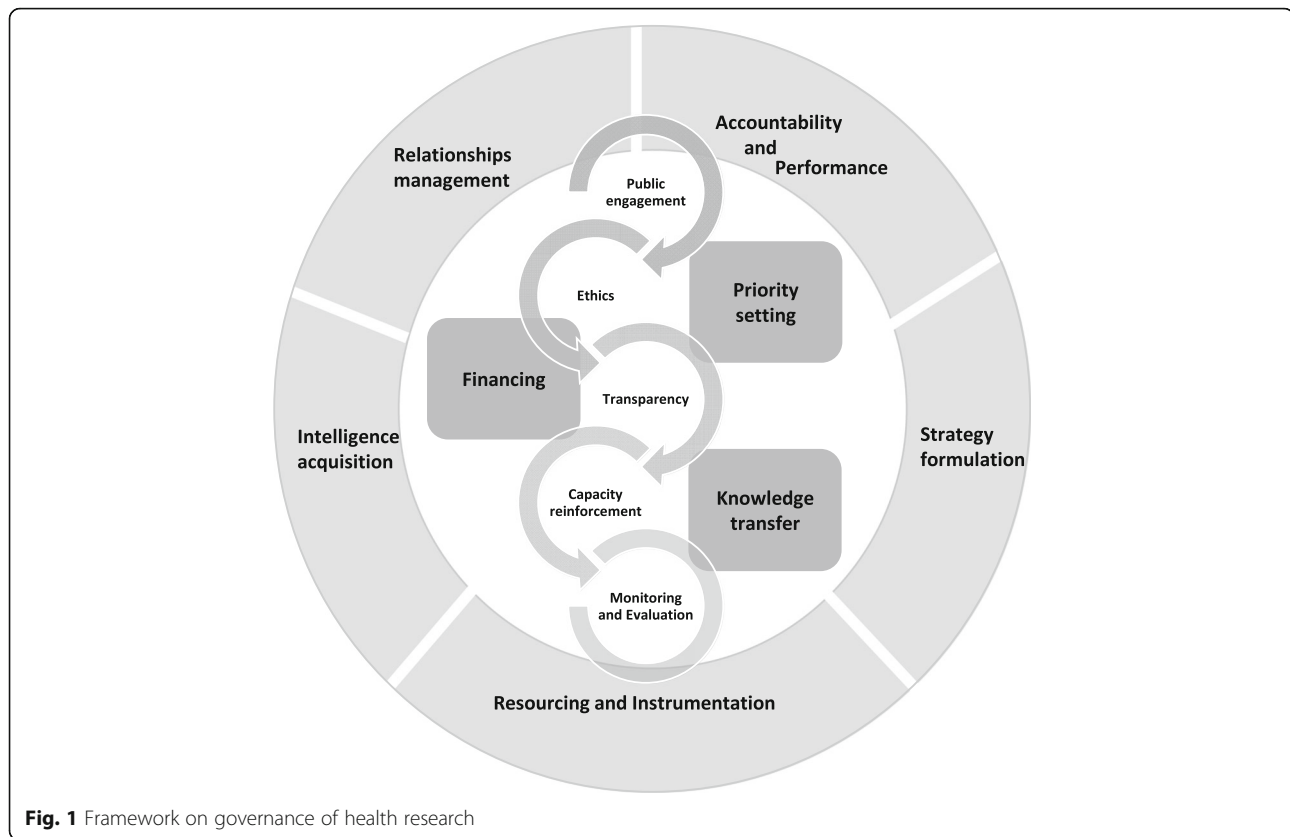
Relationships management

Accountability and Performance

Public engagement

Ethics

Priority setting

Financing

Transparency

Intelligence acquisition

Strategy formulation

Capacity reinforcement

Knowledge transfer

Monitoring and Evaluation

Resourcing and Instrumentation

**Fig. 1** Framework on governance of health research